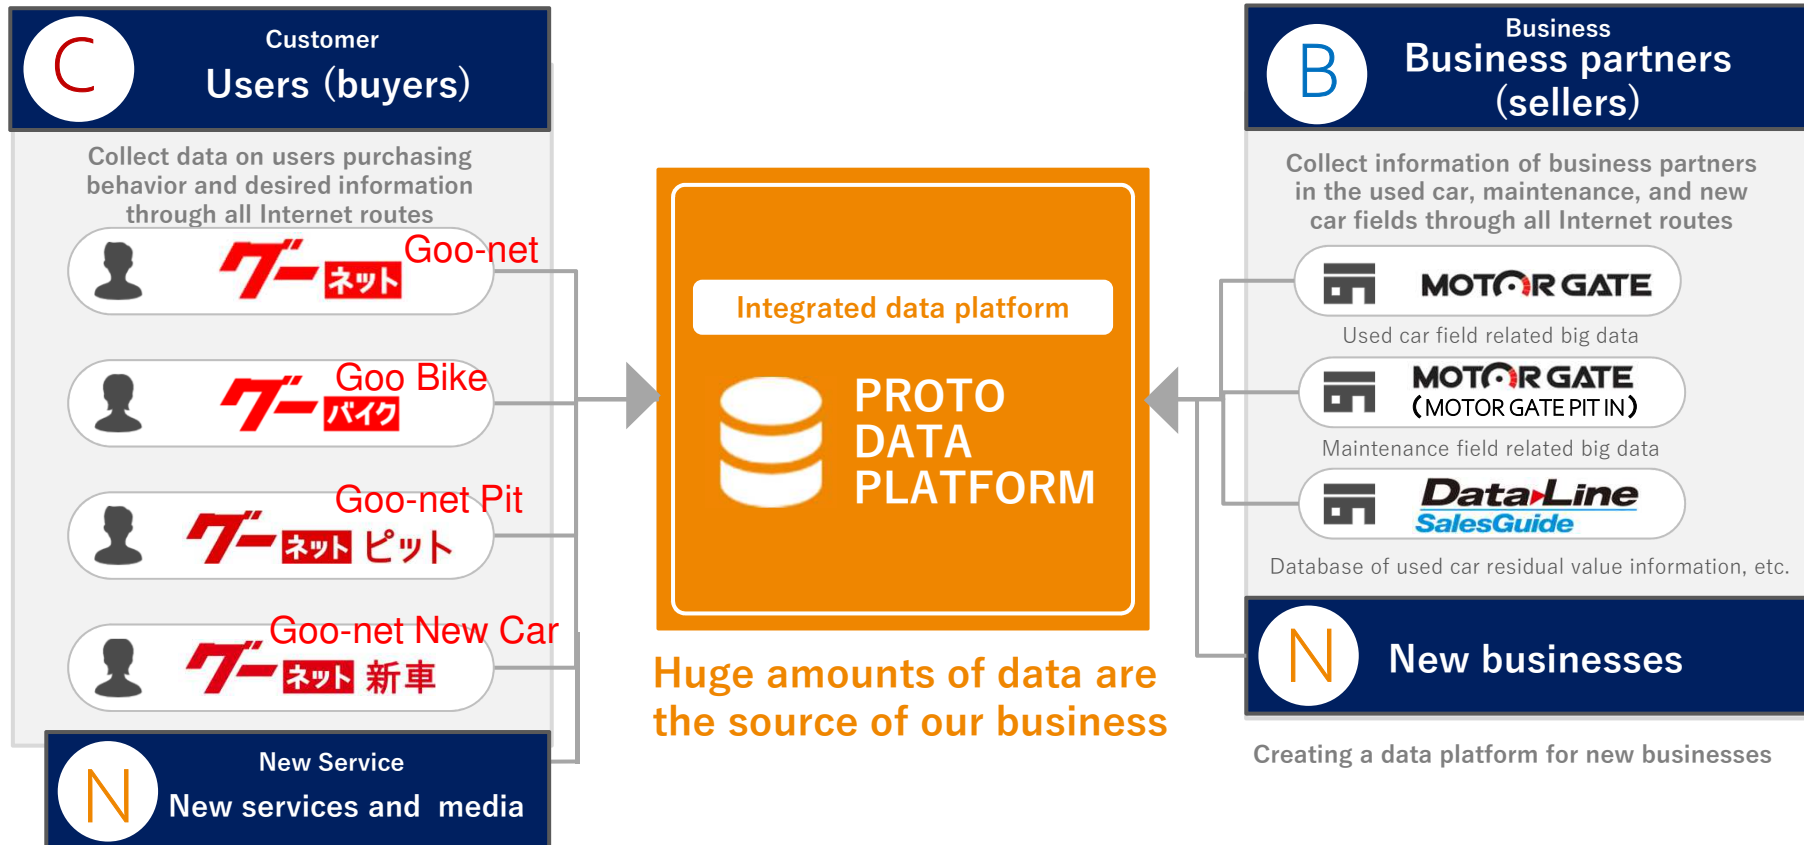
C

Customer

Users (buyers)

Collect data on users purchasing behavior and desired information through all Internet routes

グー ネット Goo-net

グー バイク Goo Bike

グー ネット ピット Goo-net Pit

グー ネット 新車 Goo-net New Car

N

New Service

New services and media

Integrated data platform

PROTO DATA PLATFORM

Huge amounts of data are the source of our business

B

Business

Business partners (sellers)

Collect information of business partners in the used car, maintenance, and new car fields through all Internet routes

MOTOR GATE

Used car field related big data

MOTOR GATE (MOTOR GATE PIT IN)

Maintenance field related big data

DataLine SalesGuide

Database of used car residual value information, etc.

N

New businesses

Creating a data platform for new businesses